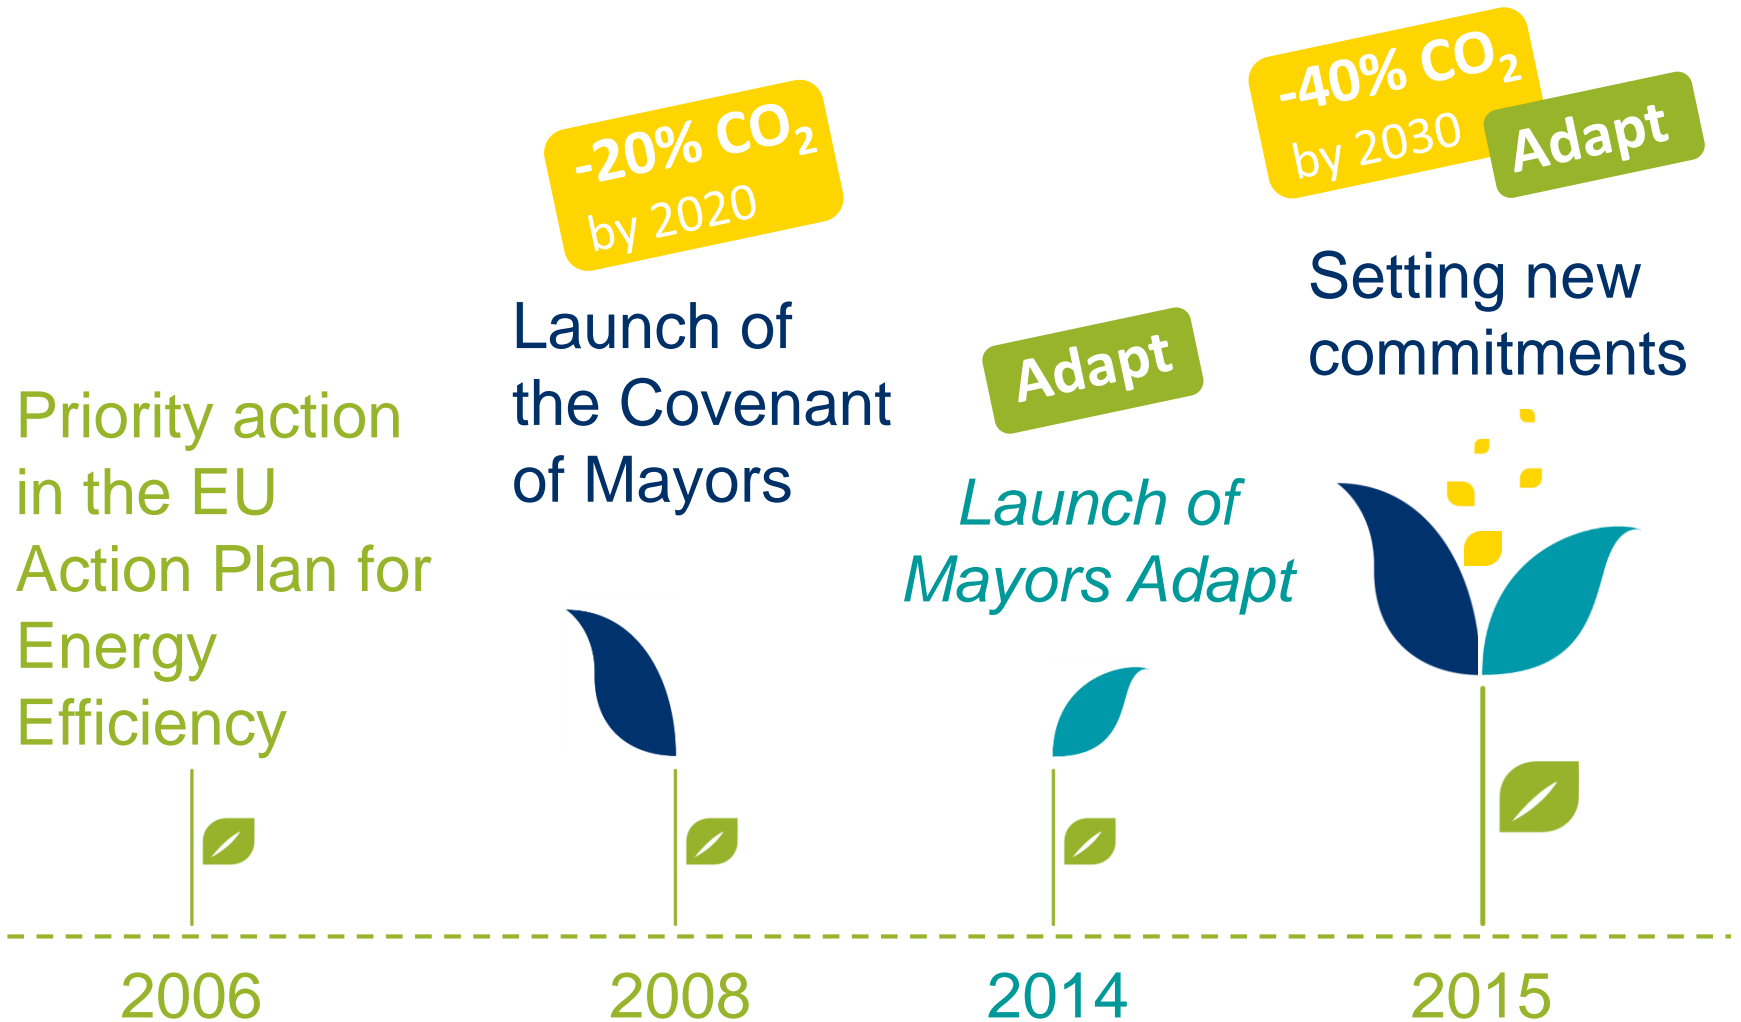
Priority action in the EU Action Plan for Energy Efficiency

2006

-20% $CO_2$ by 2020

Launch of the Covenant of Mayors

2008

Adapt

Launch of Mayors Adapt

2014

-40% $CO_2$ by 2030

Adapt

Setting new commitments

2015